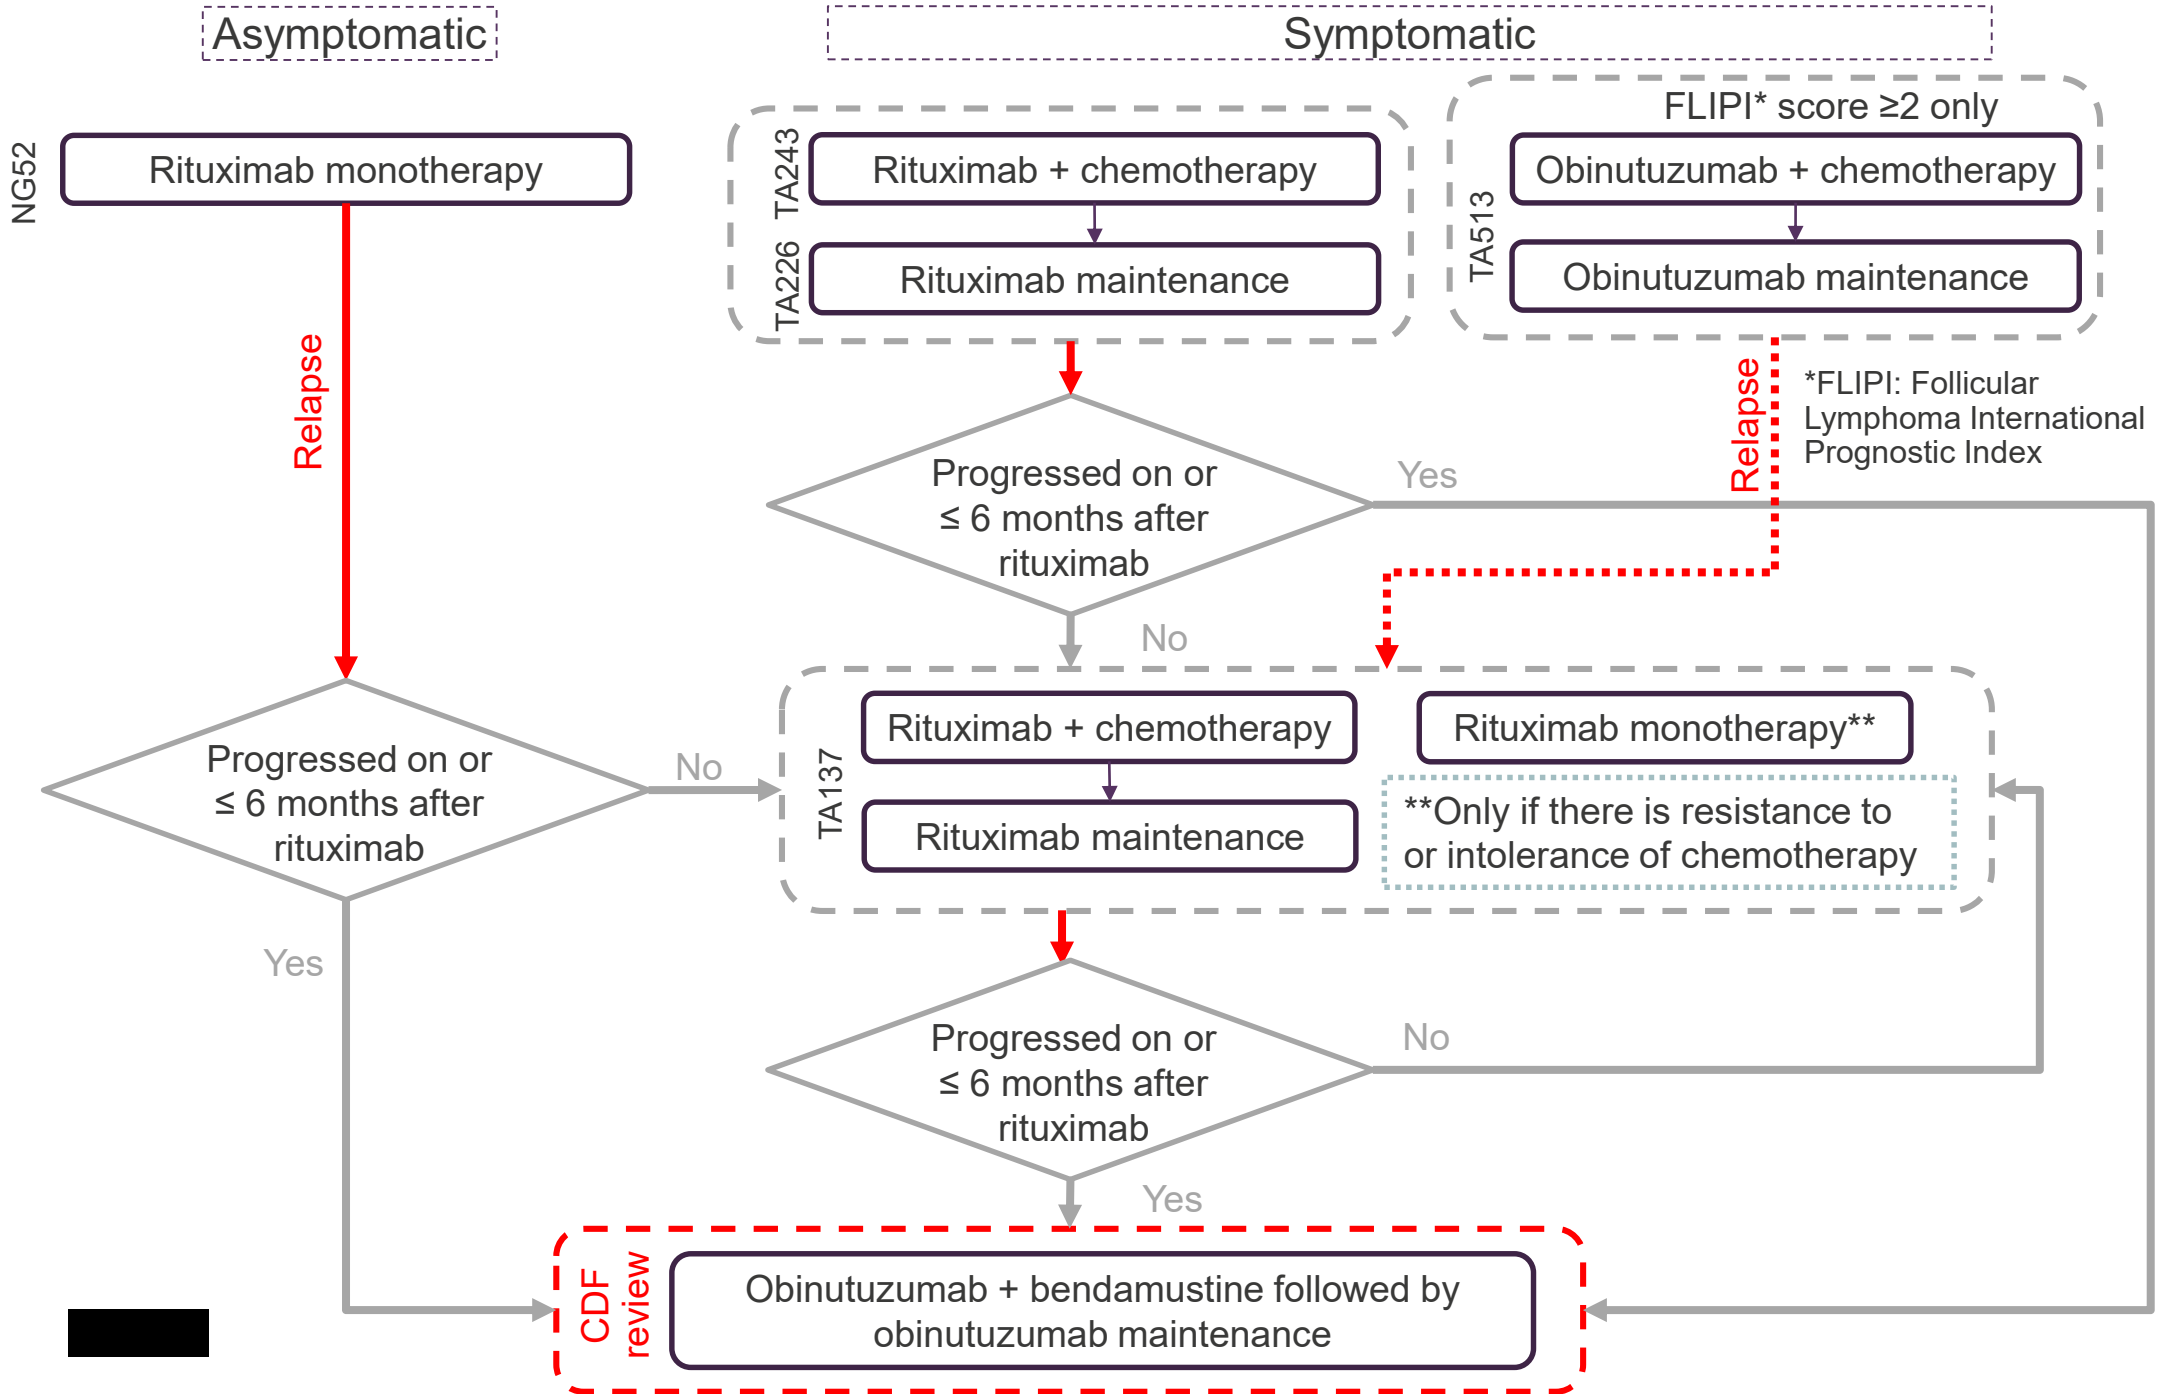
Asymptomatic

Symptomatic

NG52

Rituximab monotherapy

Relapse

TA243

TA226

Rituximab + chemotherapy

Rituximab maintenance

FLIPI* score ≥2 only

TA513

Obinutuzumab + chemotherapy

Obinutuzumab maintenance

Relapse

*FLIPI: Follicular Lymphoma International Prognostic Index

Progressed on or ≤ 6 months after rituximab

Yes

No

Progressed on or ≤ 6 months after rituximab

No

TA137

Rituximab + chemotherapy

Rituximab maintenance

Rituximab monotherapy**

**Only if there is resistance to or intolerance of chemotherapy

Yes

Progressed on or ≤ 6 months after rituximab

No

Yes

CDF review

Obinutuzumab + bendamustine followed by obinutuzumab maintenance